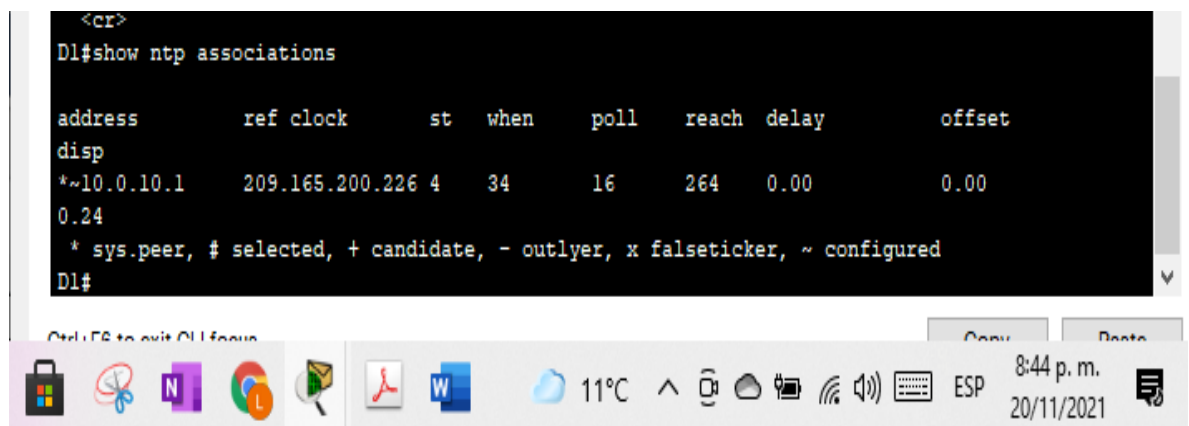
<cr>
D1#show ntp associations

address ref clock st when poll reach delay offset
disp
*~10.0.10.1 209.165.200.226 4 34 16 264 0.00 0.00
0.24
* sys.peer, # selected, + candidate, - outlyer, x falseticker, ~ configured
D1#

Ctrl+F6 to exit CLI focus

Copy

Paste

11°C

ESP

8:44 p. m.
20/11/2021